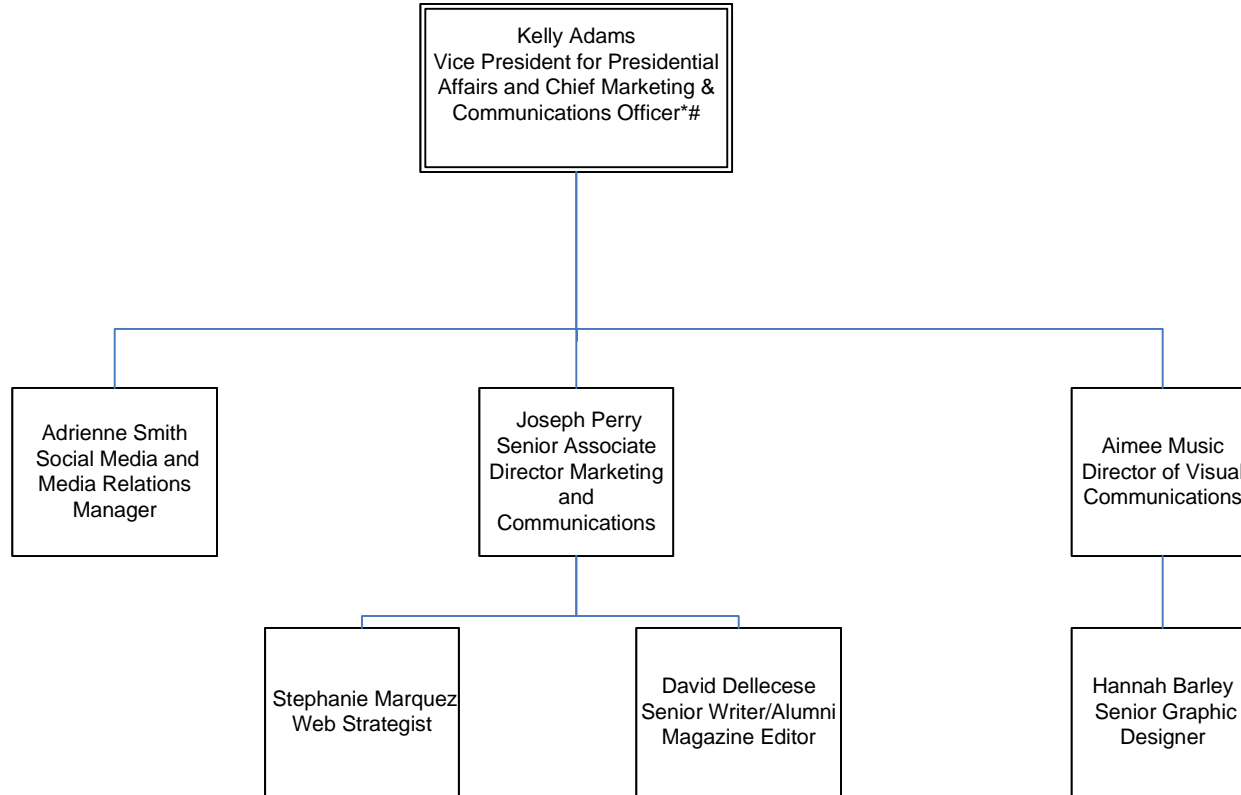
Kelly Adams
Vice President for Presidential Affairs and Chief Marketing & Communications Officer*#

Adrienne Smith
Social Media and Media Relations Manager

Joseph Perry
Senior Associate Director Marketing and Communications

Aimee Music
Director of Visual Communications

Stephanie Marquez
Web Strategist

David Dellecese
Senior Writer/Alumni Magazine Editor

Hannah Barley
Senior Graphic Designer